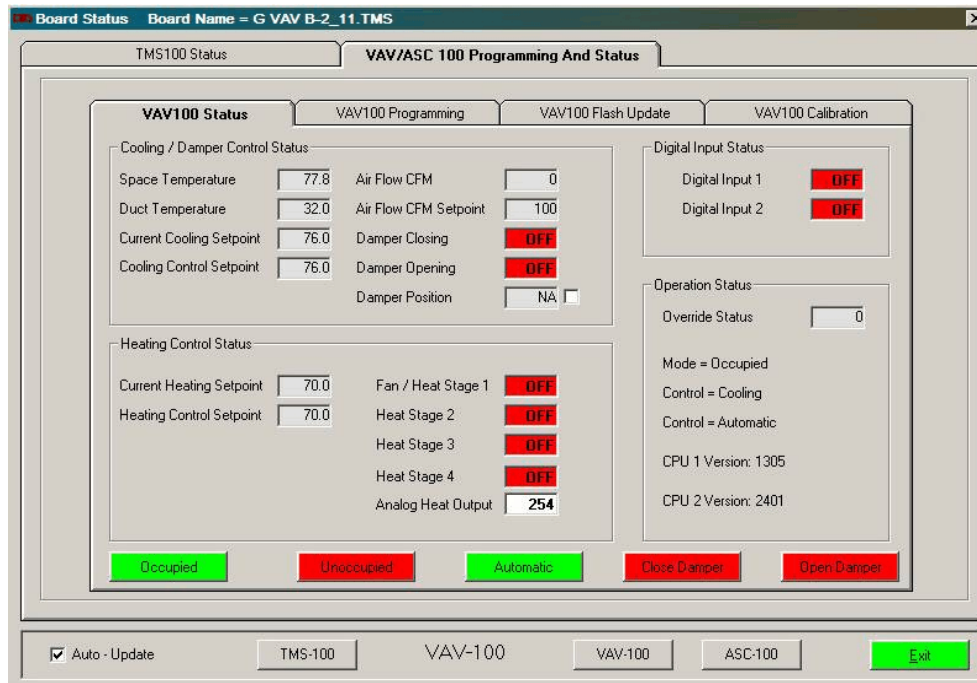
Board Status Board Name = G VAV B-2_11.TMS

TMS100 Status | VAV/ASC 100 Programming And Status

VAV100 Status | VAV100 Programming | VAV100 Flash Update | VAV100 Calibration

Cooling / Damper Control Status

Space Temperature 77.8
Duct Temperature 32.0
Current Cooling Setpoint 76.0
Cooling Control Setpoint 76.0

Air Flow CFM 0
Air Flow CFM Setpoint 100
Damper Closing OFF
Damper Opening OFF
Damper Position NA

Digital Input Status

Digital Input 1 OFF
Digital Input 2 OFF

Heating Control Status

Current Heating Setpoint 70.0
Heating Control Setpoint 70.0

Fan / Heat Stage 1 OFF
Heat Stage 2 OFF
Heat Stage 3 OFF
Heat Stage 4 OFF
Analog Heat Output 254

Operation Status

Override Status 0

Mode = Occupied
Control = Cooling
Control = Automatic
CPU 1 Version: 1305
CPU 2 Version: 2401

Occupied | Unoccupied | Automatic | Close Damper | Open Damper

Auto - Update | TMS-100 | VAV-100 | VAV-100 | ASC-100 | Exit